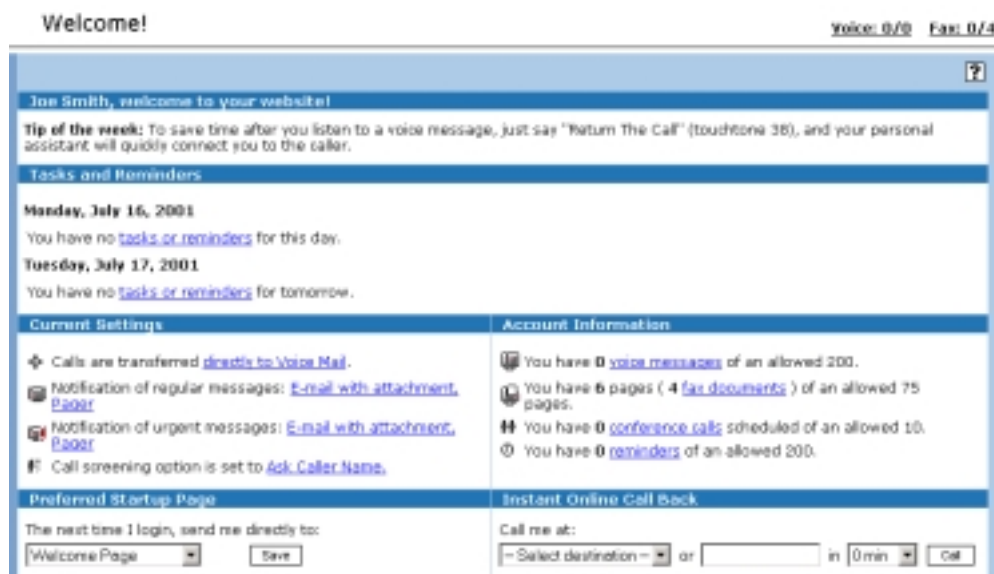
Welcome!

Voice: 0/0 Fax: 0/4

?

Joe Smith, welcome to your website!

Tip of the week: To save time after you listen to a voice message, just say "Return The Call" (touchtone 38), and your personal assistant will quickly connect you to the caller.

Tasks and Reminders

Monday, July 16, 2001

You have no tasks or reminders for this day.

Tuesday, July 17, 2001

You have no tasks or reminders for tomorrow.

Current Settings

Calls are transferred directly to Voice Mail.

Notification of regular messages: E-mail with attachment, Pager

Notification of urgent messages: E-mail with attachment, Pager

Call screening option is set to Ask Caller Name.

Account Information

You have 0 voice messages of an allowed 200.

You have 6 pages ( 4 fax documents ) of an allowed 75 pages.

You have 0 conference calls scheduled of an allowed 10.

You have 0 reminders of an allowed 200.

Preferred Startup Page

The next time I login, send me directly to:

Welcome Page

Save

Instant Online Call Back

Call me at:

-- Select destination -- or in 0 min Call